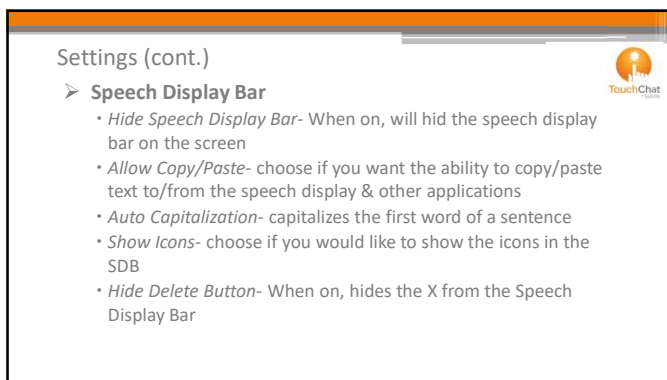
Settings (cont.)

TouchChat

Speech Display Bar

- *Hide Speech Display Bar*- When on, will hid the speech display bar on the screen
- *Allow Copy/Paste*- choose if you want the ability to copy/paste text to/from the speech display & other applications
- *Auto Capitalization*- capitalizes the first word of a sentence
- *Show Icons*- choose if you would like to show the icons in the SDB
- *Hide Delete Button*- When on, hides the X from the Speech Display Bar